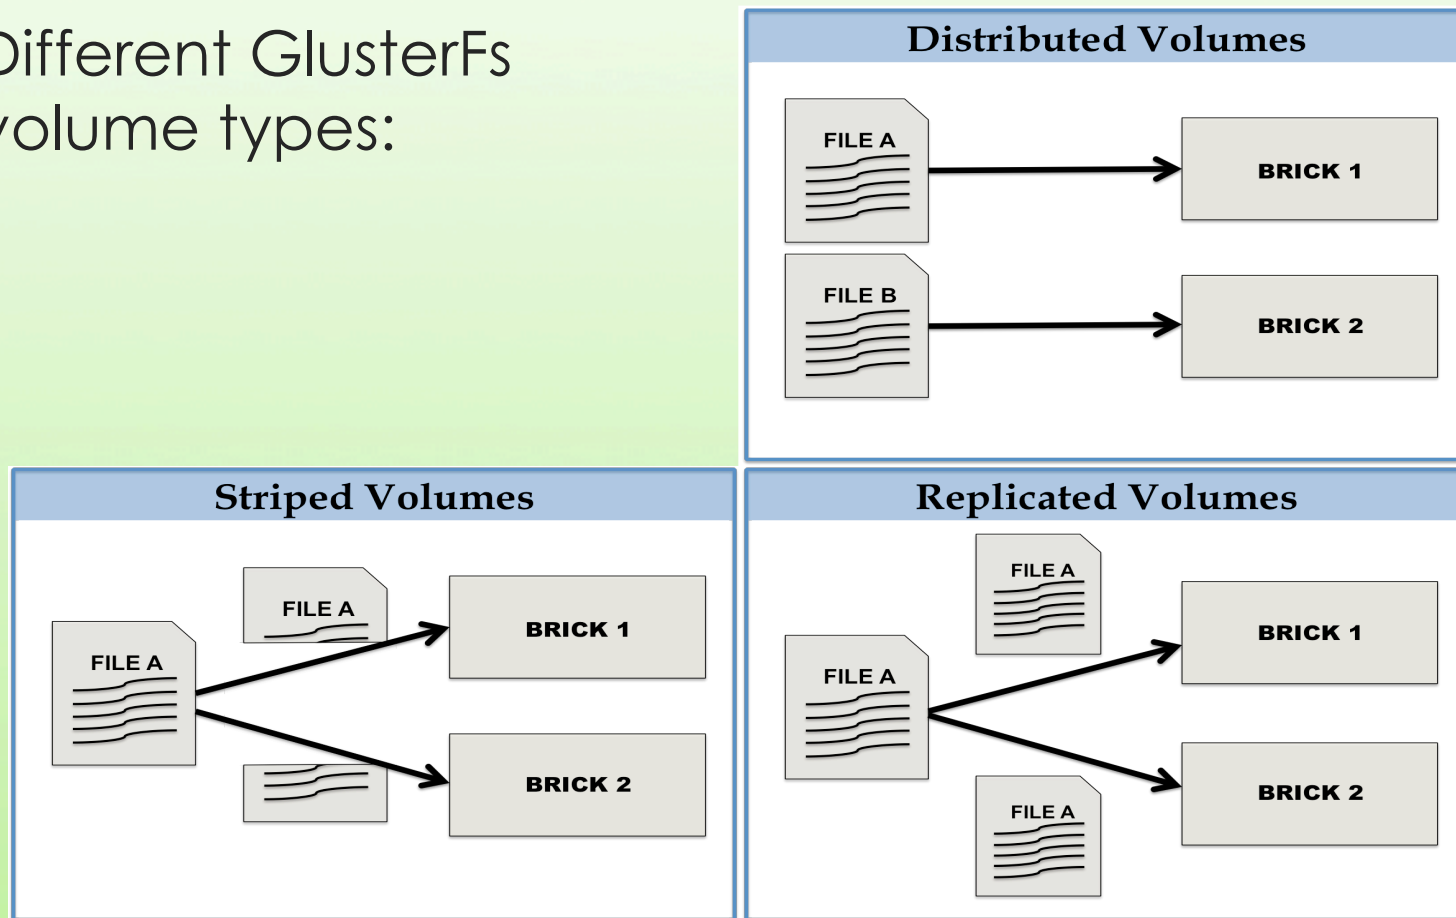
Different GlusterFs volume types:

Distributed Volumes

FILE A

BRICK 1

FILE B

BRICK 2

Striped Volumes

FILE A

FILE A

BRICK 1

BRICK 2

Replicated Volumes

FILE A

FILE A

BRICK 1

FILE A

BRICK 2